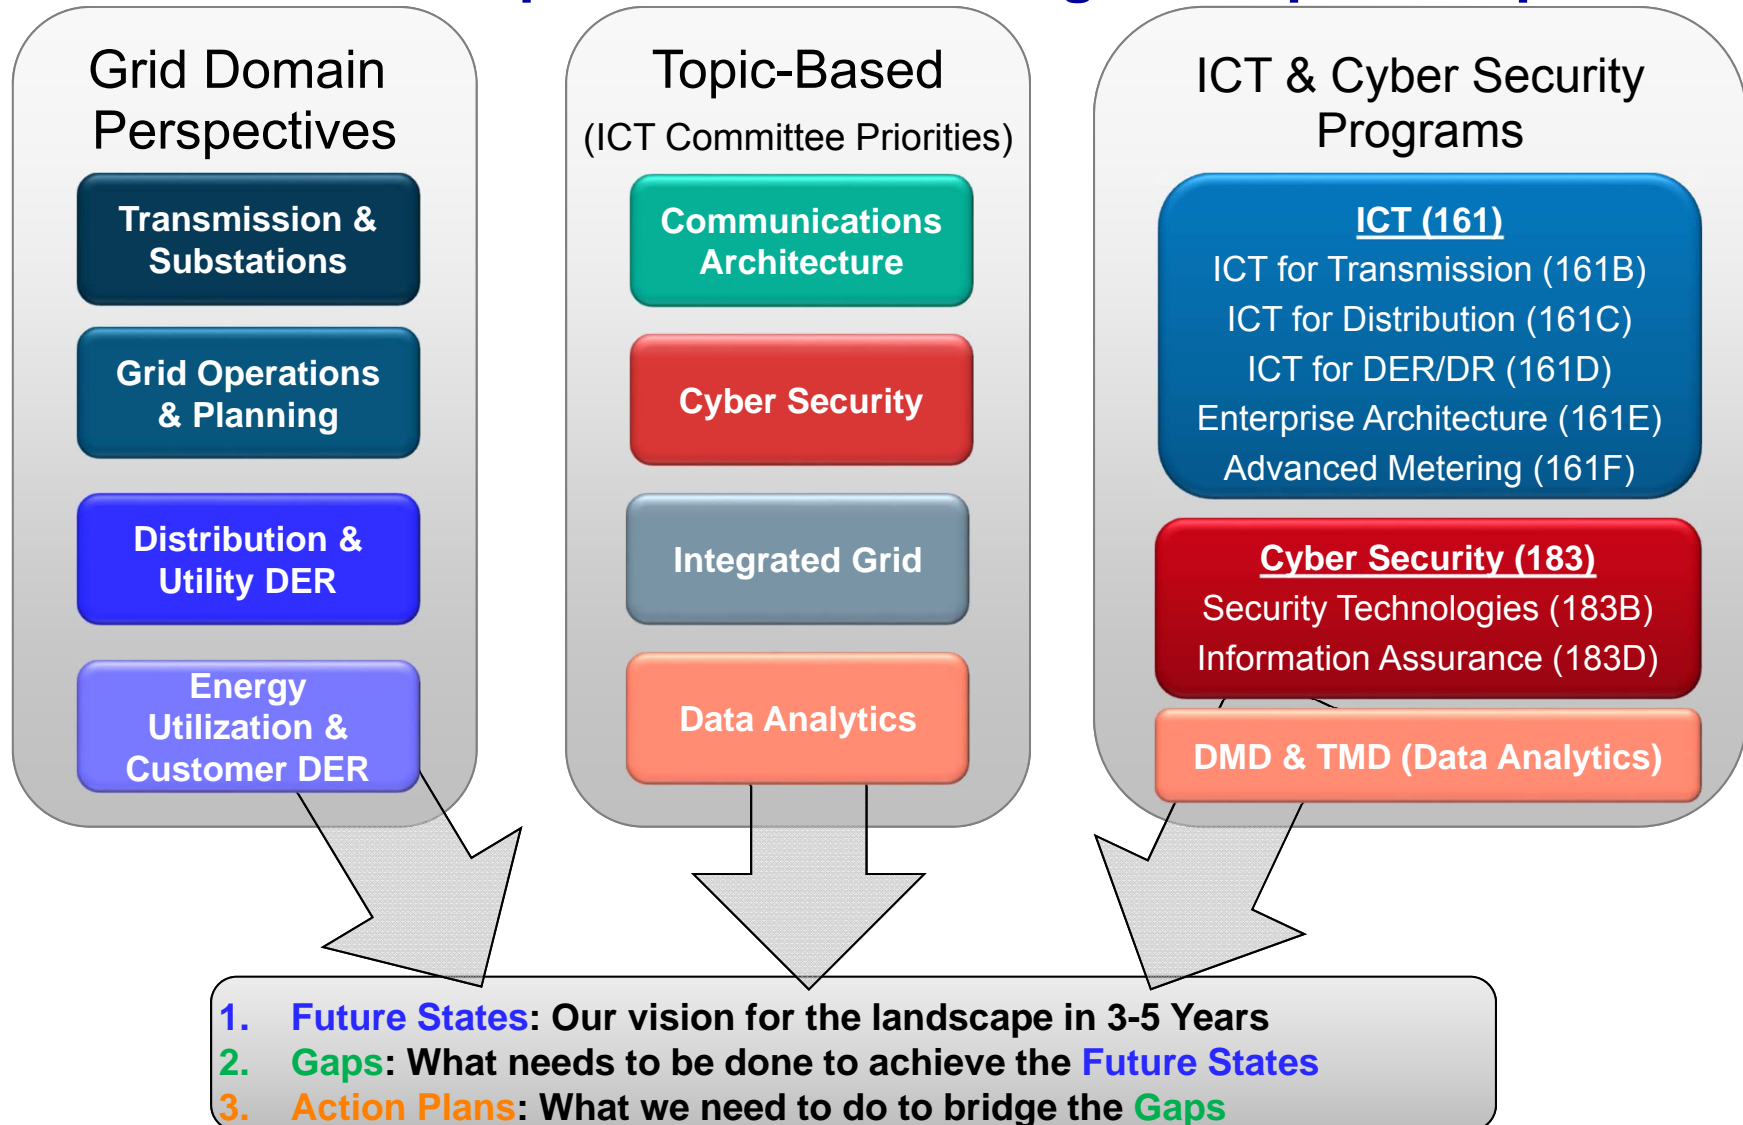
Grid Domain Perspectives

Transmission & Substations

Grid Operations & Planning

Distribution & Utility DER

Energy Utilization & Customer DER

Topic-Based
(ICT Committee Priorities)

Communications Architecture

Cyber Security

Integrated Grid

Data Analytics

ICT & Cyber Security Programs

ICT (161)
ICT for Transmission (161B)
ICT for Distribution (161C)
ICT for DER/DR (161D)
Enterprise Architecture (161E)
Advanced Metering (161F)

Cyber Security (183)
Security Technologies (183B)
Information Assurance (183D)

DMD & TMD (Data Analytics)

1. Future States: Our vision for the landscape in 3-5 Years
2. Gaps: What needs to be done to achieve the Future States
3. Action Plans: What we need to do to bridge the Gaps